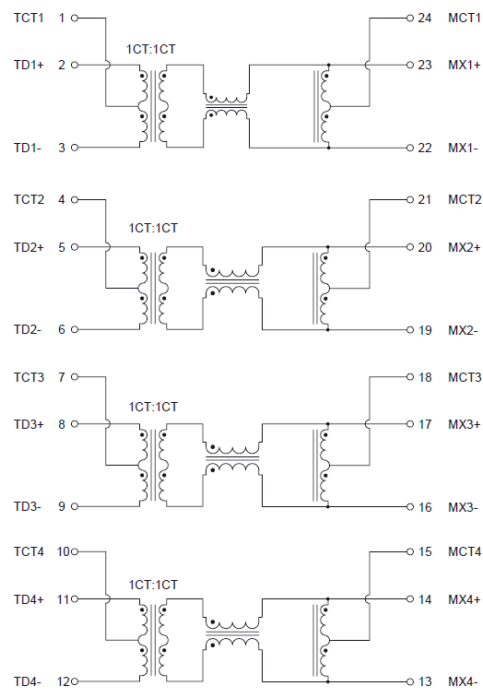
TCT1 1
TD1+ 2
1CT:1CT
TD1- 3
24 MCT1
23 MX1+
22 MX1-

TCT2 4
TD2+ 5
1CT:1CT
TD2- 6
21 MCT2
20 MX2+
19 MX2-

TCT3 7
TD3+ 8
1CT:1CT
TD3- 9
18 MCT3
17 MX3+
16 MX3-

TCT4 10
TD4+ 11
1CT:1CT
TD4- 12
15 MCT4
14 MX4+
13 MX4-